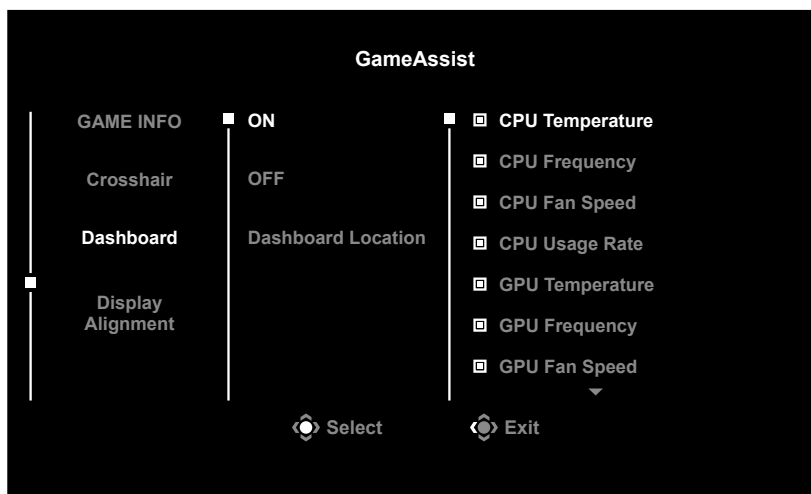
GameAssist

GAME INFO
Crosshair
Dashboard
Display Alignment

ON
OFF
Dashboard Location

CPU Temperature
CPU Frequency
CPU Fan Speed
CPU Usage Rate
GPU Temperature
GPU Frequency
GPU Fan Speed

Select
Exit